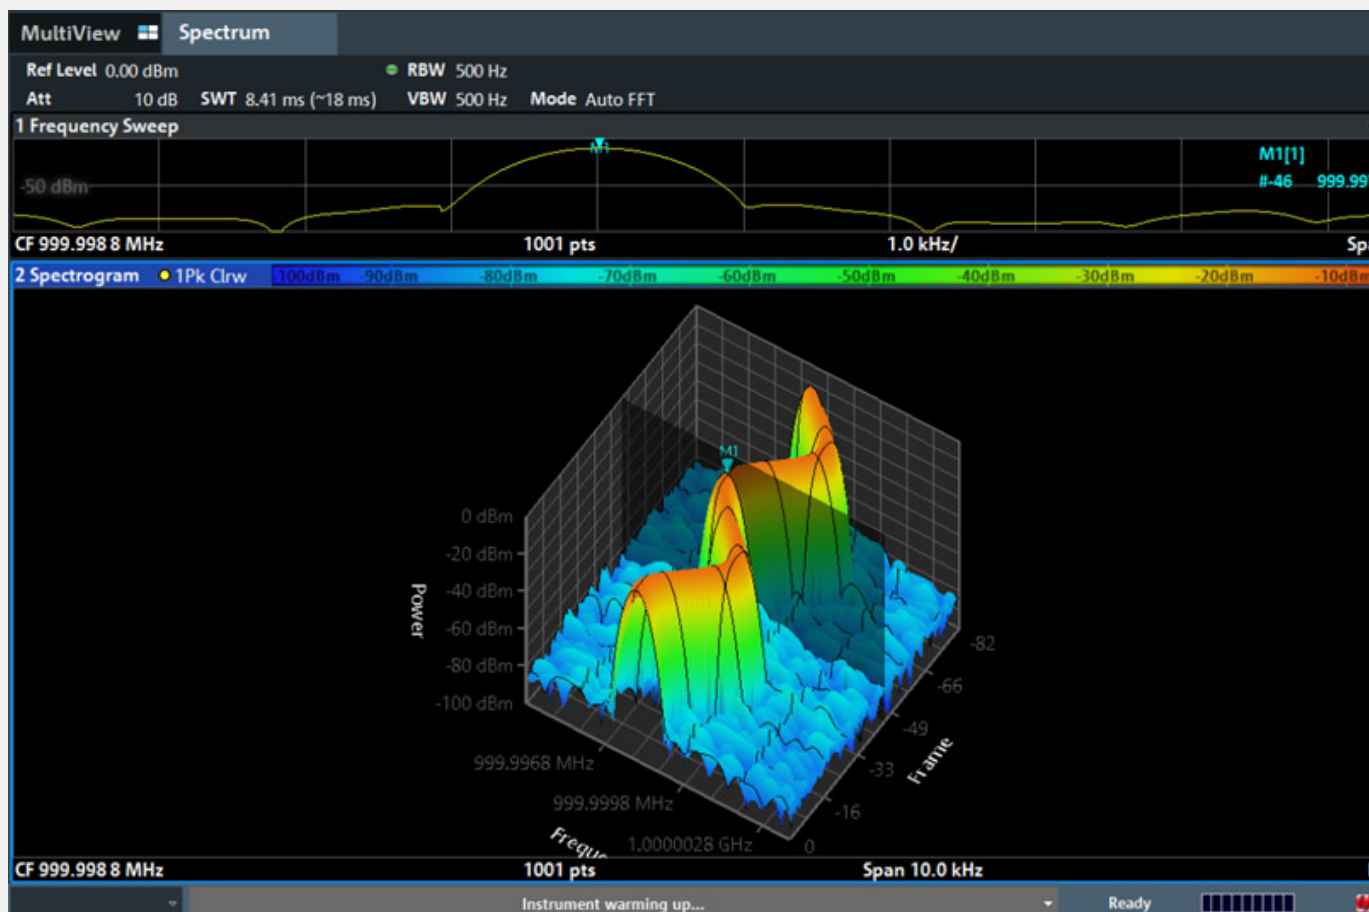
MultiView Spectrum

Ref Level 0.00 dBm RBW 500 Hz

Att 10 dB SWT 8.41 ms (~18 ms) VBW 500 Hz Mode Auto FFT

1 Frequency Sweep

M1[1]

#-46 999.99

-50 dBm

M1

CF 999.998 8 MHz 1001 pts 1.0 kHz/ Sp

2 Spectrogram 1Pk Clrw -100dBm -90dBm -80dBm -70dBm -60dBm -50dBm -40dBm -30dBm -20dBm -10dBm

M1

0 dBm

-20 dBm

-40 dBm

-60 dBm

-80 dBm

-100 dBm

Power

-82

-66

-49

-33

-16

0

Frame

999.9968 MHz

999.9998 MHz

1.0000028 GHz

Frequ

CF 999.998 8 MHz 1001 pts Span 10.0 kHz

Instrument warming up... Ready